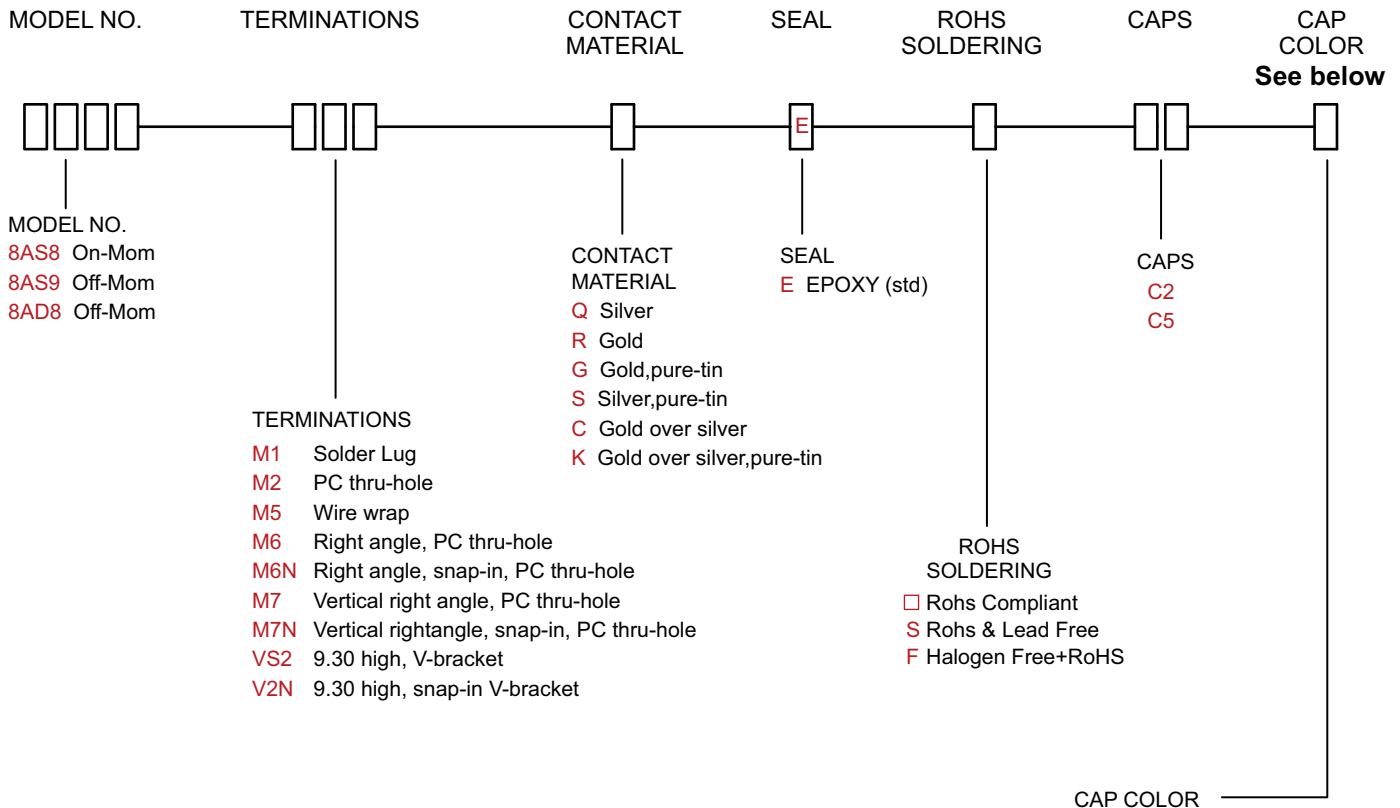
MODEL NO. TERMINATIONS CONTACT MATERIAL SEAL ROHS SOLDERING CAPS CAP COLOR
See below

E

MODEL NO.
8AS8 On-Mom
8AS9 Off-Mom
8AD8 Off-Mom

CONTACT MATERIAL
Q Silver
R Gold
G Gold,pure-tin
S Silver,pure-tin
C Gold over silver
K Gold over silver,pure-tin

SEAL
E EPOXY (std)

CAPS
C2
C5

TERMINATIONS
M1 Solder Lug
M2 PC thru-hole
M5 Wire wrap
M6 Right angle, PC thru-hole
M6N Right angle, snap-in, PC thru-hole
M7 Vertical right angle, PC thru-hole
M7N Vertical rightangle, snap-in, PC thru-hole
VS2 9.30 high, V-bracket
V2N 9.30 high, snap-in V-bracket

ROHS SOLDERING
□ Rohs Compliant
S Rohs & Lead Free
F Halogen Free+RoHS

CAP COLOR